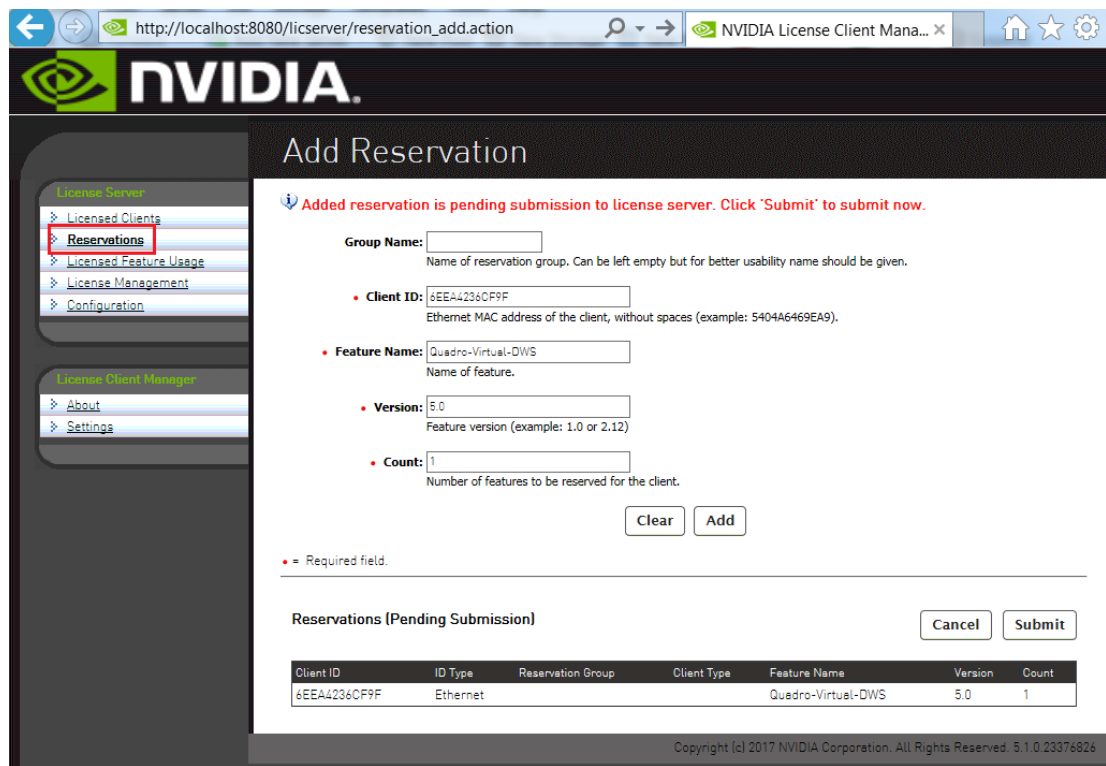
http://localhost:8080/licserver/reservation_add.action

NVIDIA License Client Mana... ×

NVIDIA.

License Server

Licensed Clients

Reservations

Licensed Feature Usage

License Management

Configuration

License Client Manager

About

Settings

Add Reservation

Added reservation is pending submission to license server. Click 'Submit' to submit now.

Group Name:

Name of reservation group. Can be left empty but for better usability name should be given.

• Client ID: 6EEA4236CF9F

Ethernet MAC address of the client, without spaces (example: 5404A6469EA9).

• Feature Name: Quadro-Virtual-DWS

Name of feature.

• Version: 5.0

Feature version (example: 1.0 or 2.12)

• Count: 1

Number of features to be reserved for the client.

Clear Add

• = Required field.

Reservations (Pending Submission)

Cancel Submit

| Client ID | ID Type | Reservation Group | Client Type | Feature Name | Version | Count |
|---|---|---|---|---|---|---|
| 6EEA4236CF9F | Ethernet | | | Quadro-Virtual-DWS | 5.0 | 1 |

Copyright (c) 2017 NVIDIA Corporation. All Rights Reserved. 5.1.0.23376826